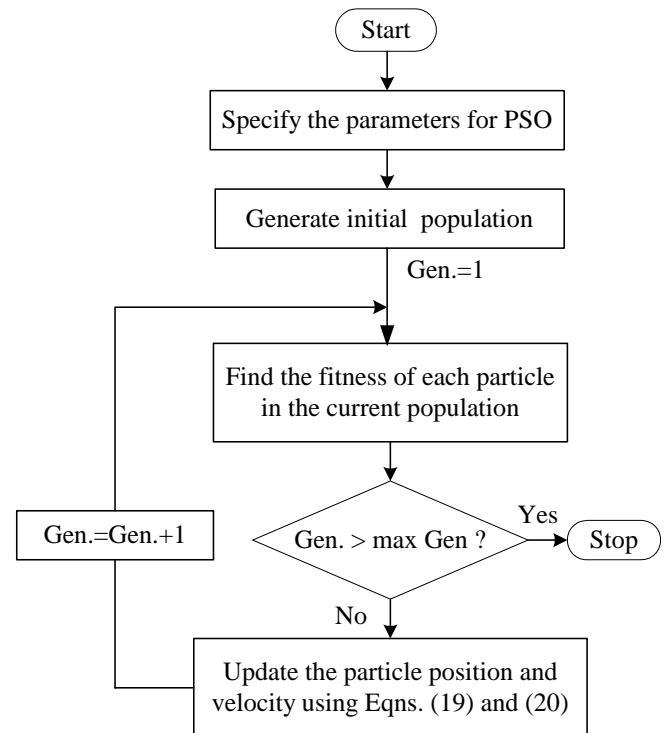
Start

Specify the parameters for PSO

Generate initial population

Gen.=1

Find the fitness of each particle in the current population

Gen.=Gen.+1

Gen. > max Gen ?

Yes

Stop

No

Update the particle position and velocity using Eqns. (19) and (20)